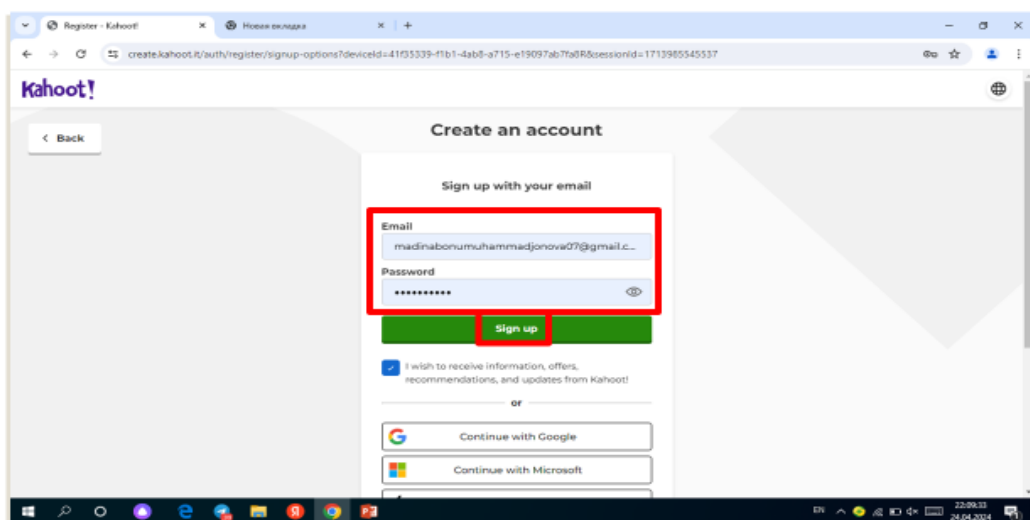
Register - Kahoot!
Новая вкладка
create.kahoot.it/auth/register/signup-options?deviceId=41f35339-f1b1-4ab8-a715-e19097ab7fa8R&sessionId=1713985545537

Kahoot!

< Back

Create an account

Sign up with your email

Email
madinabonumuhammadjonova07@gmail.c...

Password
•••••••••••

Sign up

I wish to receive information, offers, recommendations, and updates from Kahoot!

or

Continue with Google

Continue with Microsoft

EN
22:09:33
24.04.2024